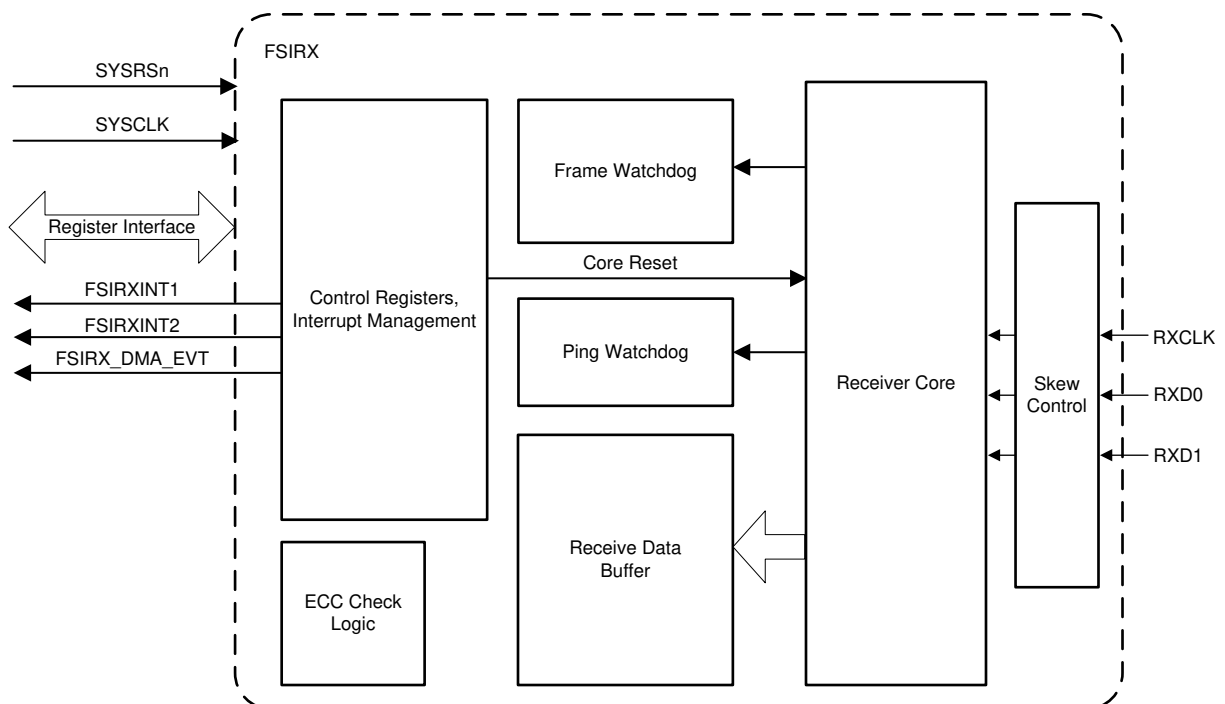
FSIRX

SYSRSn

SYSCLK

Register Interface

FSIRXINT1

FSIRXINT2

FSIRX_DMA_EVT

Control Registers, Interrupt Management

Frame Watchdog

Core Reset

Ping Watchdog

Receiver Core

Skew Control

RXCLK

RXD0

RXD1

Receive Data Buffer

ECC Check Logic